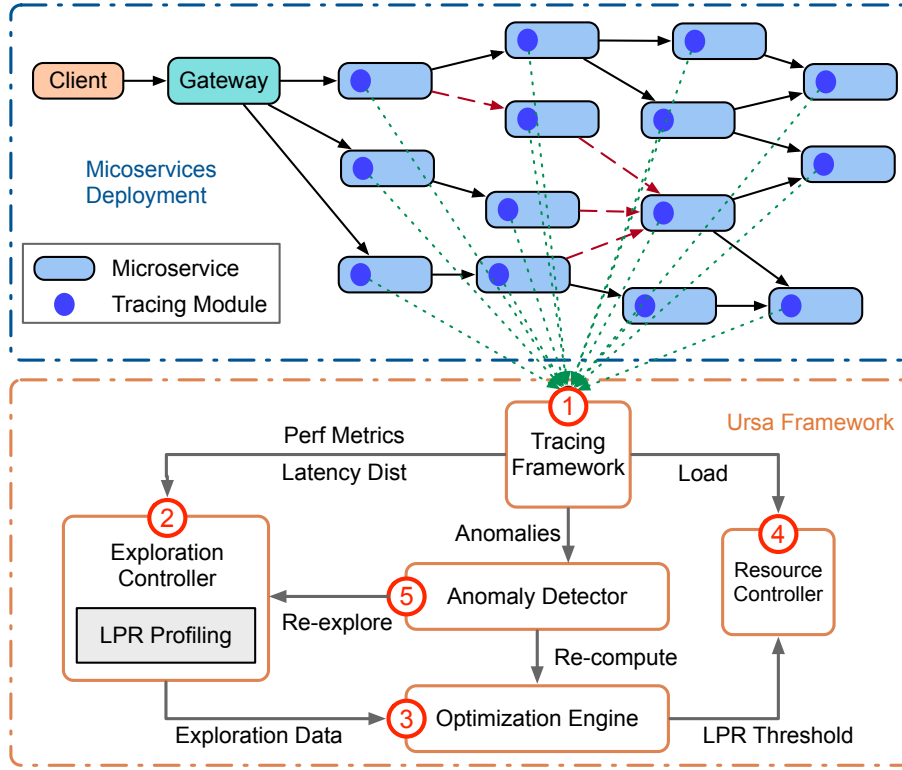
Client

Gateway

Micoservices Deployment

Microservice

Tracing Module

Ursa Framework

1 Tracing Framework

Perf Metrics

Latency Dist

Load

Anomalies

2 Exploration Controller

LPR Profiling

4 Resource Controller

5 Anomaly Detector

Re-explore

Re-compute

3 Optimization Engine

Exploration Data

LPR Threshold